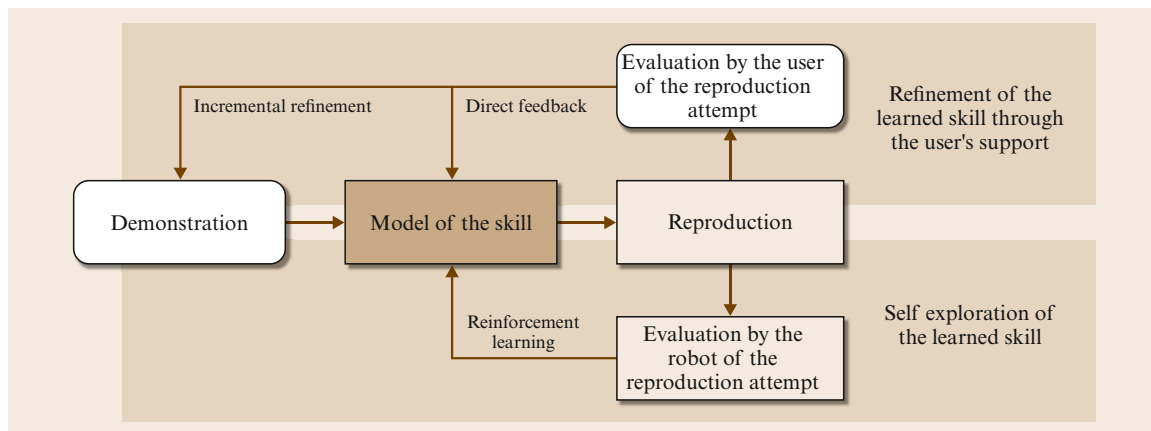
Evaluation by the user of the reproduction attempt

Incremental refinement

Direct feedback

Refinement of the learned skill through the user's support

Demonstration

Model of the skill

Reproduction

Reinforcement learning

Evaluation by the robot of the reproduction attempt

Self exploration of the learned skill